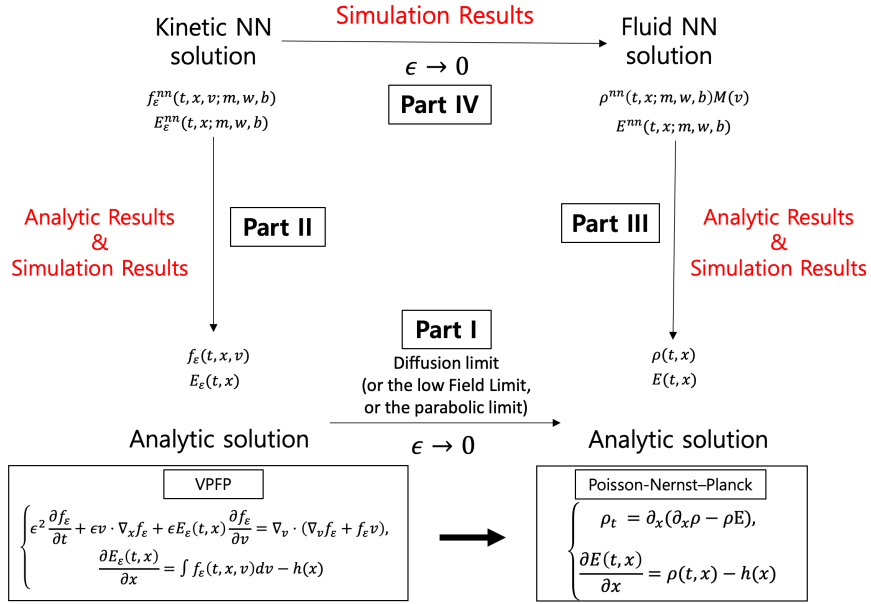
Kinetic NN solution

Simulation Results

Fluid NN solution

$\epsilon \to 0$

$f_\varepsilon^{nn}(t,x,v;m,w,b)$
$E_\varepsilon^{nn}(t,x;m,w,b)$

Part IV

$\rho^{nn}(t,x;m,w,b)M(v)$
$E^{nn}(t,x;m,w,b)$

Analytic Results & Simulation Results

Part II

Part III

Analytic Results & Simulation Results

Part I

$f_\varepsilon(t,x,v)$
$E_\varepsilon(t,x)$

Diffusion limit (or the low Field Limit, or the parabolic limit)

$\rho(t,x)$
$E(t,x)$

Analytic solution

$\epsilon \to 0$

Analytic solution

VPFP

$\begin{cases} \epsilon^2 \frac{\partial f_\varepsilon}{\partial t} + \epsilon v \cdot \nabla_x f_\varepsilon + \epsilon E_\varepsilon(t,x)\frac{\partial f_\varepsilon}{\partial v} = \nabla_v \cdot (\nabla_v f_\varepsilon + f_\varepsilon v), \\ \frac{\partial E_\varepsilon(t,x)}{\partial x} = \int f_\varepsilon(t,x,v)dv - h(x) \end{cases}$

Poisson-Nernst–Planck

$\begin{cases} \rho_t = \partial_x(\partial_x \rho - \rho \mathrm{E}), \\ \frac{\partial E(t,x)}{\partial x} = \rho(t,x) - h(x) \end{cases}$